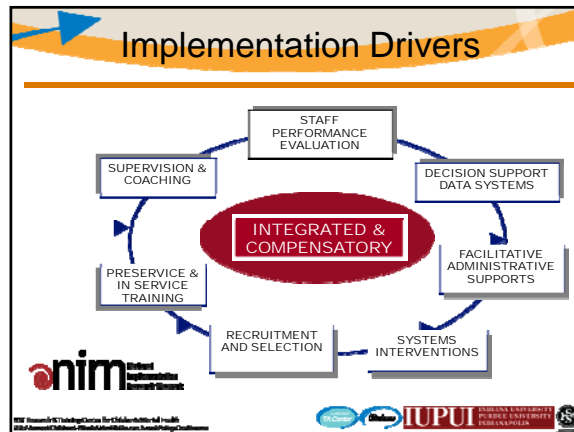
Implementation Drivers

STAFF PERFORMANCE EVALUATION

DECISION SUPPORT DATA SYSTEMS

FACILITATIVE ADMINISTRATIVE SUPPORTS

SYSTEMS INTERVENTIONS

RECRUITMENT AND SELECTION

PRESERVICE & IN SERVICE TRAINING

SUPERVISION & COACHING

INTEGRATED & COMPENSATORY

nim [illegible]

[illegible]

IUPUI INDIANA UNIVERSITY PURDUE UNIVERSITY INDIANAPOLIS